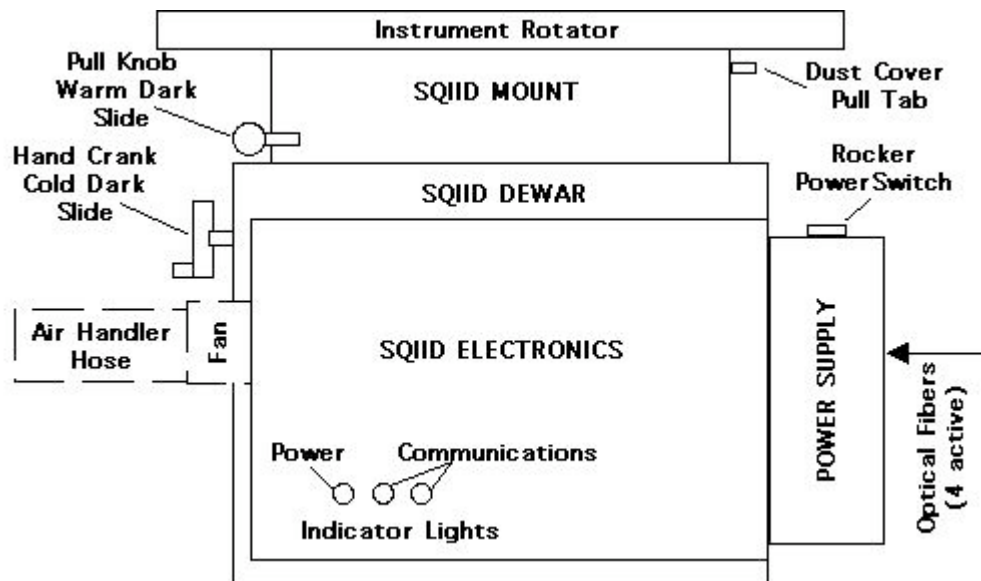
Instrument Rotator

Pull Knob
Warm Dark
Slide

SQIID MOUNT

Dust Cover
Pull Tab

Hand Crank
Cold Dark
Slide

SQIID DEWAR

Rocker
PowerSwitch

Air Handler
Hose

Fan

SQIID ELECTRONICS

POWER SUPPLY

Optical Fibers
(4 active)

Power

Communications

Indicator Lights